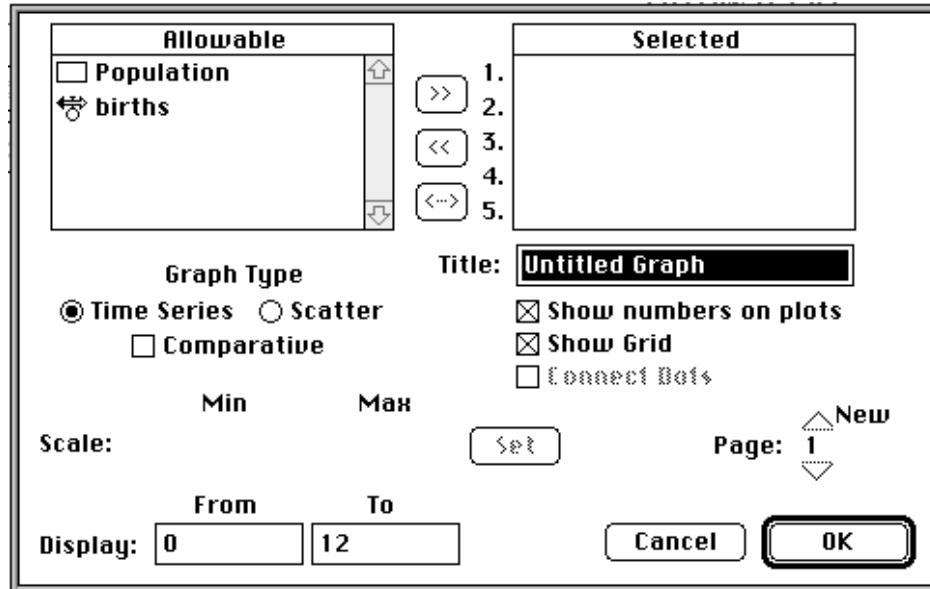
Allowable
Population
births

>>
<<
<-->

Selected
1.
2.
3.
4.
5.

Graph Type
Time Series Scatter
Comparative

Title: Untitled Graph
Show numbers on plots
Show Grid
Connect Dots

Min Max
Scale:
Set

New
Page: 1

From To
Display: 0 12

Cancel
OK